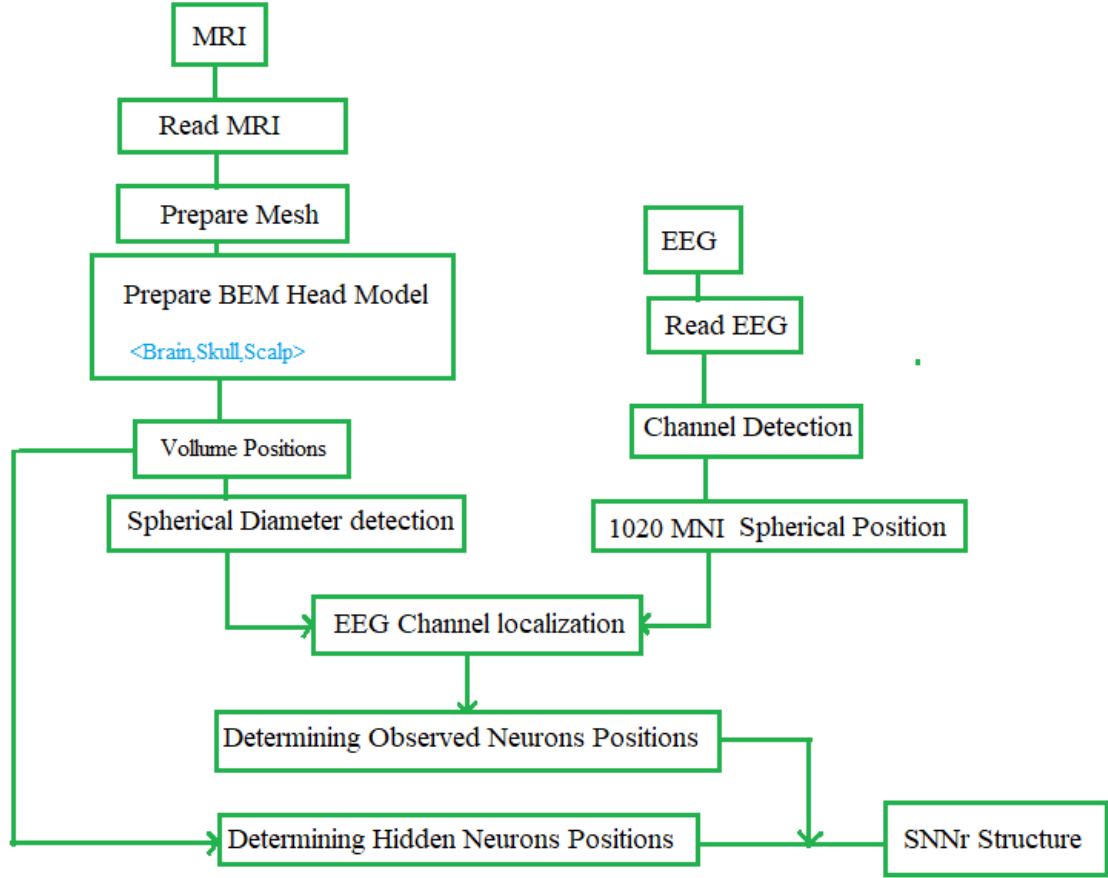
MRI

Read MRI

Prepare Mesh

Prepare BEM Head Model

<Brain,Skull,Scalp>

Vollume Positions

Spherical Diameter detection

EEG

Read EEG

Channel Detection

1020 MNI Spherical Position

EEG Channel localization

Determining Observed Neurons Positions

Determining Hidden Neurons Positions

SNNr Structure